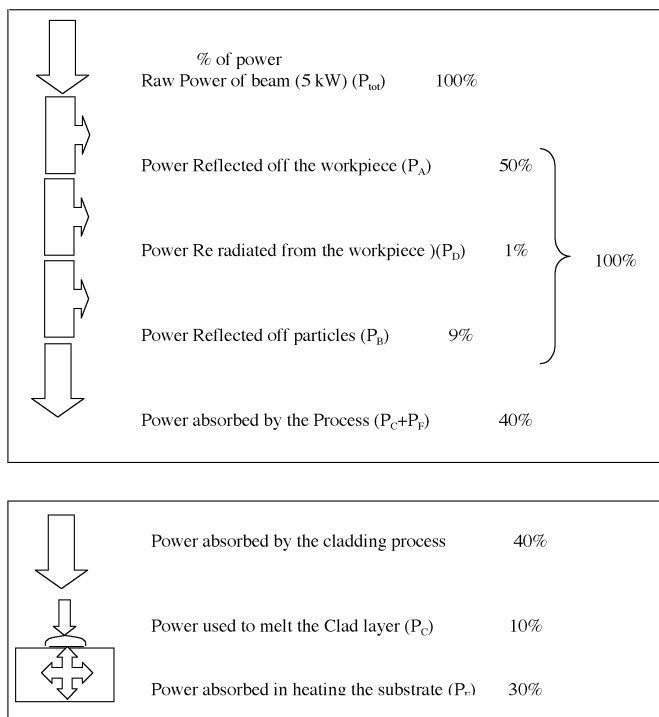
% of power

Raw Power of beam (5 kW) ($P_{tot}$) 100%

Power Reflected off the workpiece ($P_A$) 50%

Power Re radiated from the workpiece )($P_D$) 1%

Power Reflected off particles ($P_B$) 9%

100%

Power absorbed by the Process ($P_C$+$P_F$) 40%

Power absorbed by the cladding process 40%

Power used to melt the Clad layer ($P_C$) 10%

Power absorbed in heating the substrate ($P_F$) 30%